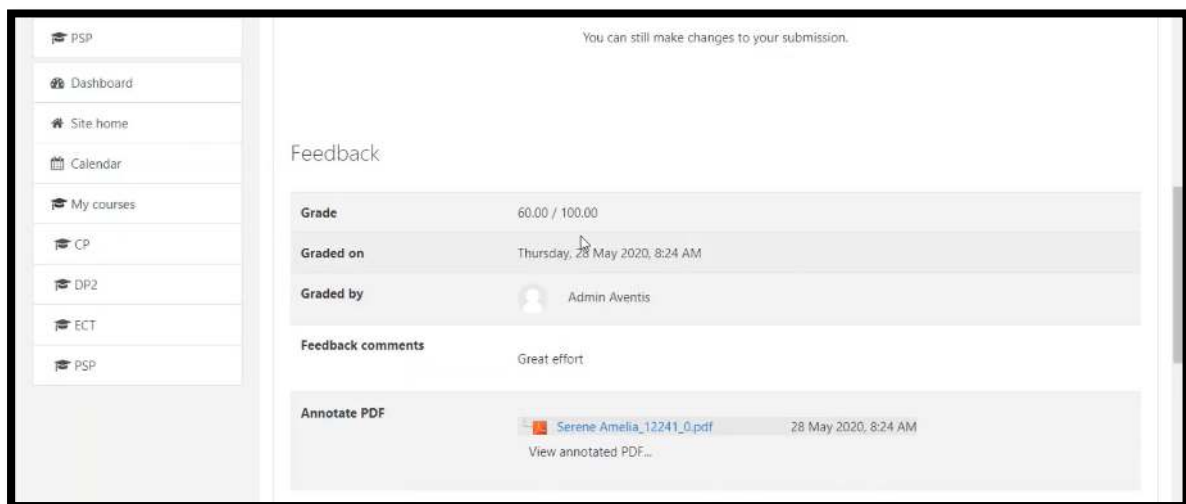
PSP

Dashboard

Site home

Calendar

My courses

CP

DP2

ECT

PSP

You can still make changes to your submission.

Feedback

| Grade | 60.00 / 100.00 |
|---|---|
| Graded on | Thursday, 28 May 2020, 8:24 AM |
| Graded by | Admin Aventis |
| Feedback comments | Great effort |
| Annotate PDF | Serene Amelia_12241_0.pdf 28 May 2020, 8:24 AM View annotated PDF... |